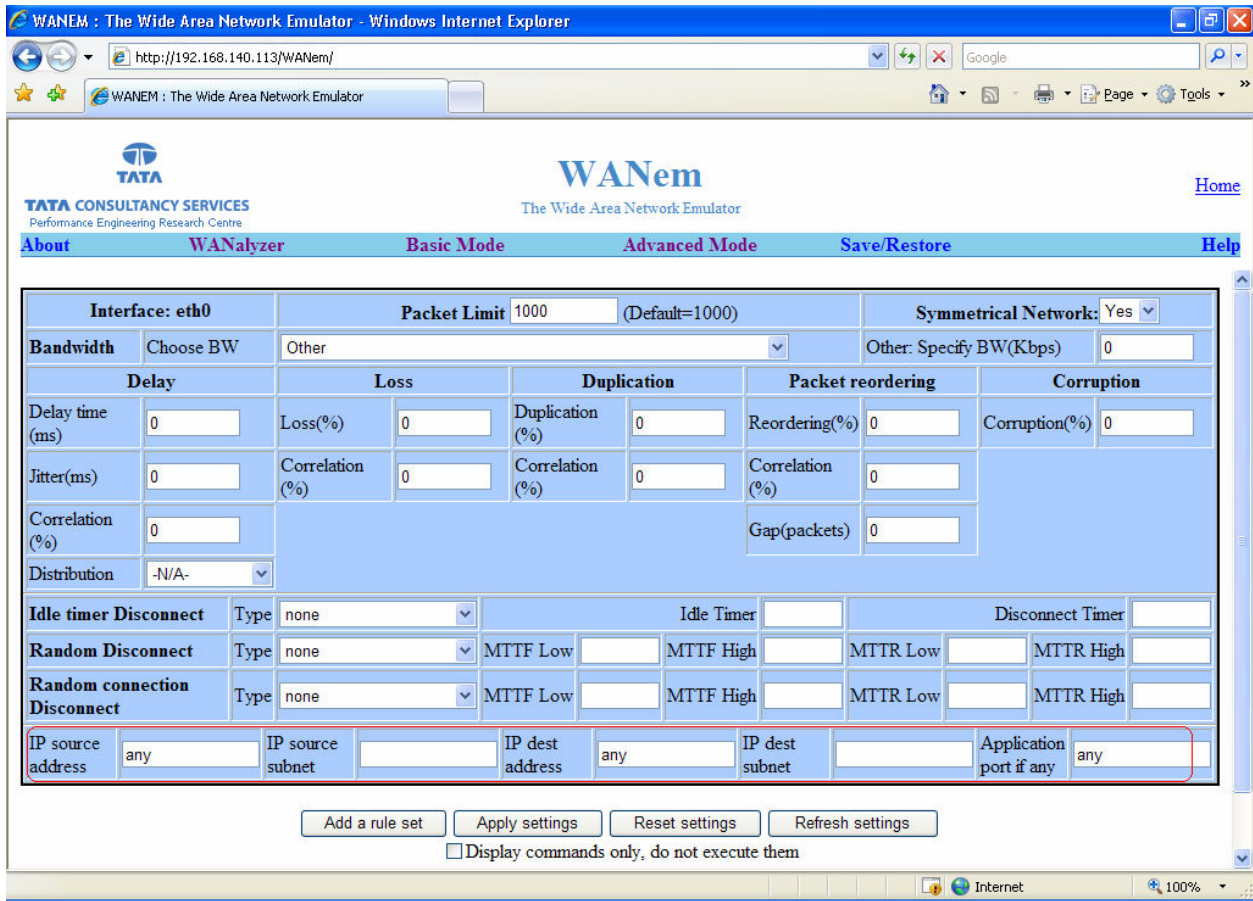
WANEM : The Wide Area Network Emulator - Windows Internet Explorer

http://192.168.140.113/WANem/

Google

WANEM : The Wide Area Network Emulator

Page Tools

TATA
TATA CONSULTANCY SERVICES
Performance Engineering Research Centre

WANem
The Wide Area Network Emulator

Home

About WANalyzer Basic Mode Advanced Mode Save/Restore Help

| Interface: eth0 | | Packet Limit 1000 (Default=1000) | | | | | | Symmetrical Network: Yes | |
|---|---|---|---|---|---|---|---|---|---|
| Bandwidth | Choose BW | Other | | | | | | Other: Specify BW(Kbps) | 0 |
| Delay | | Loss | | Duplication | | Packet reordering | | Corruption | |
| Delay time (ms) | 0 | Loss(%) | 0 | Duplication (%) | 0 | Reordering(%) | 0 | Corruption(%) | 0 |
| Jitter(ms) | 0 | Correlation (%) | 0 | Correlation (%) | 0 | Correlation (%) | 0 | | |
| Correlation (%) | 0 | | | | | Gap(packets) | 0 | | |
| Distribution | -N/A- | | | | | | | | |

| Idle timer Disconnect | Type none | | Idle Timer | | | Disconnect Timer | |
|---|---|---|---|---|---|---|---|
| Random Disconnect | Type none | MTTF Low | MTTF High | | MTTR Low | MTTR High | |
| Random connection Disconnect | Type none | MTTF Low | MTTF High | | MTTR Low | MTTR High | |

| IP source address | any | IP source subnet | | IP dest address | any | IP dest subnet | | Application port if any | any |
|---|---|---|---|---|---|---|---|---|---|

Add a rule set Apply settings Reset settings Refresh settings

Display commands only, do not execute them

Internet 100%